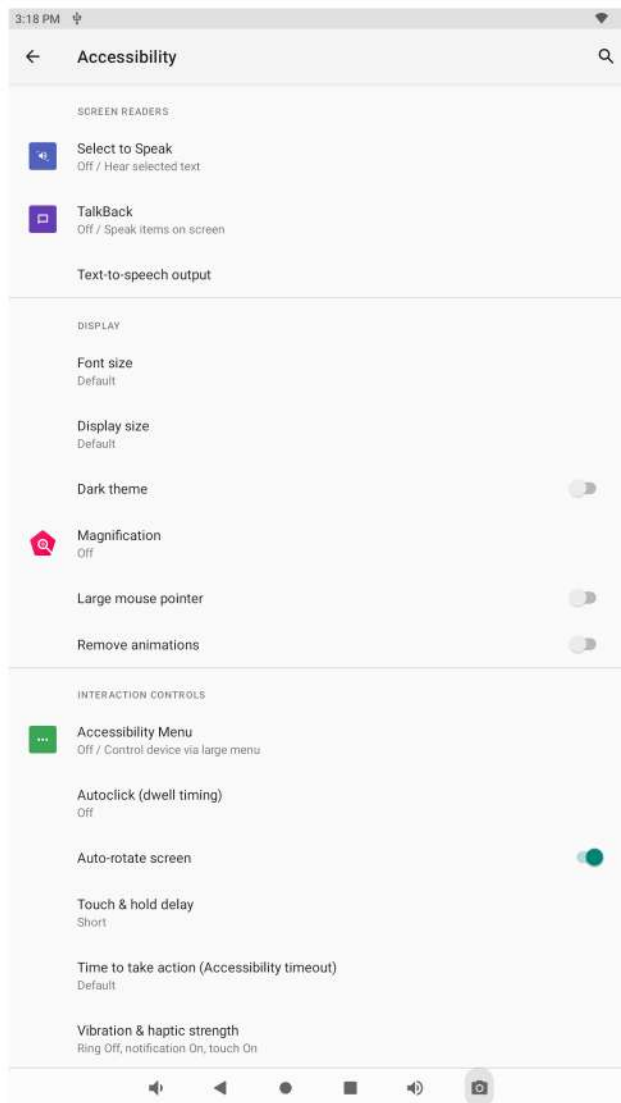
3:18 PM

Accessibility

SCREEN READERS

Select to Speak
Off / Hear selected text

TalkBack
Off / Speak items on screen

Text-to-speech output

DISPLAY

Font size
Default

Display size
Default

Dark theme

Magnification
Off

Large mouse pointer

Remove animations

INTERACTION CONTROLS

Accessibility Menu
Off / Control device via large menu

Autoclick (dwell timing)
Off

Auto-rotate screen

Touch & hold delay
Short

Time to take action (Accessibility timeout)
Default

Vibration & haptic strength
Ring Off, notification On, touch On